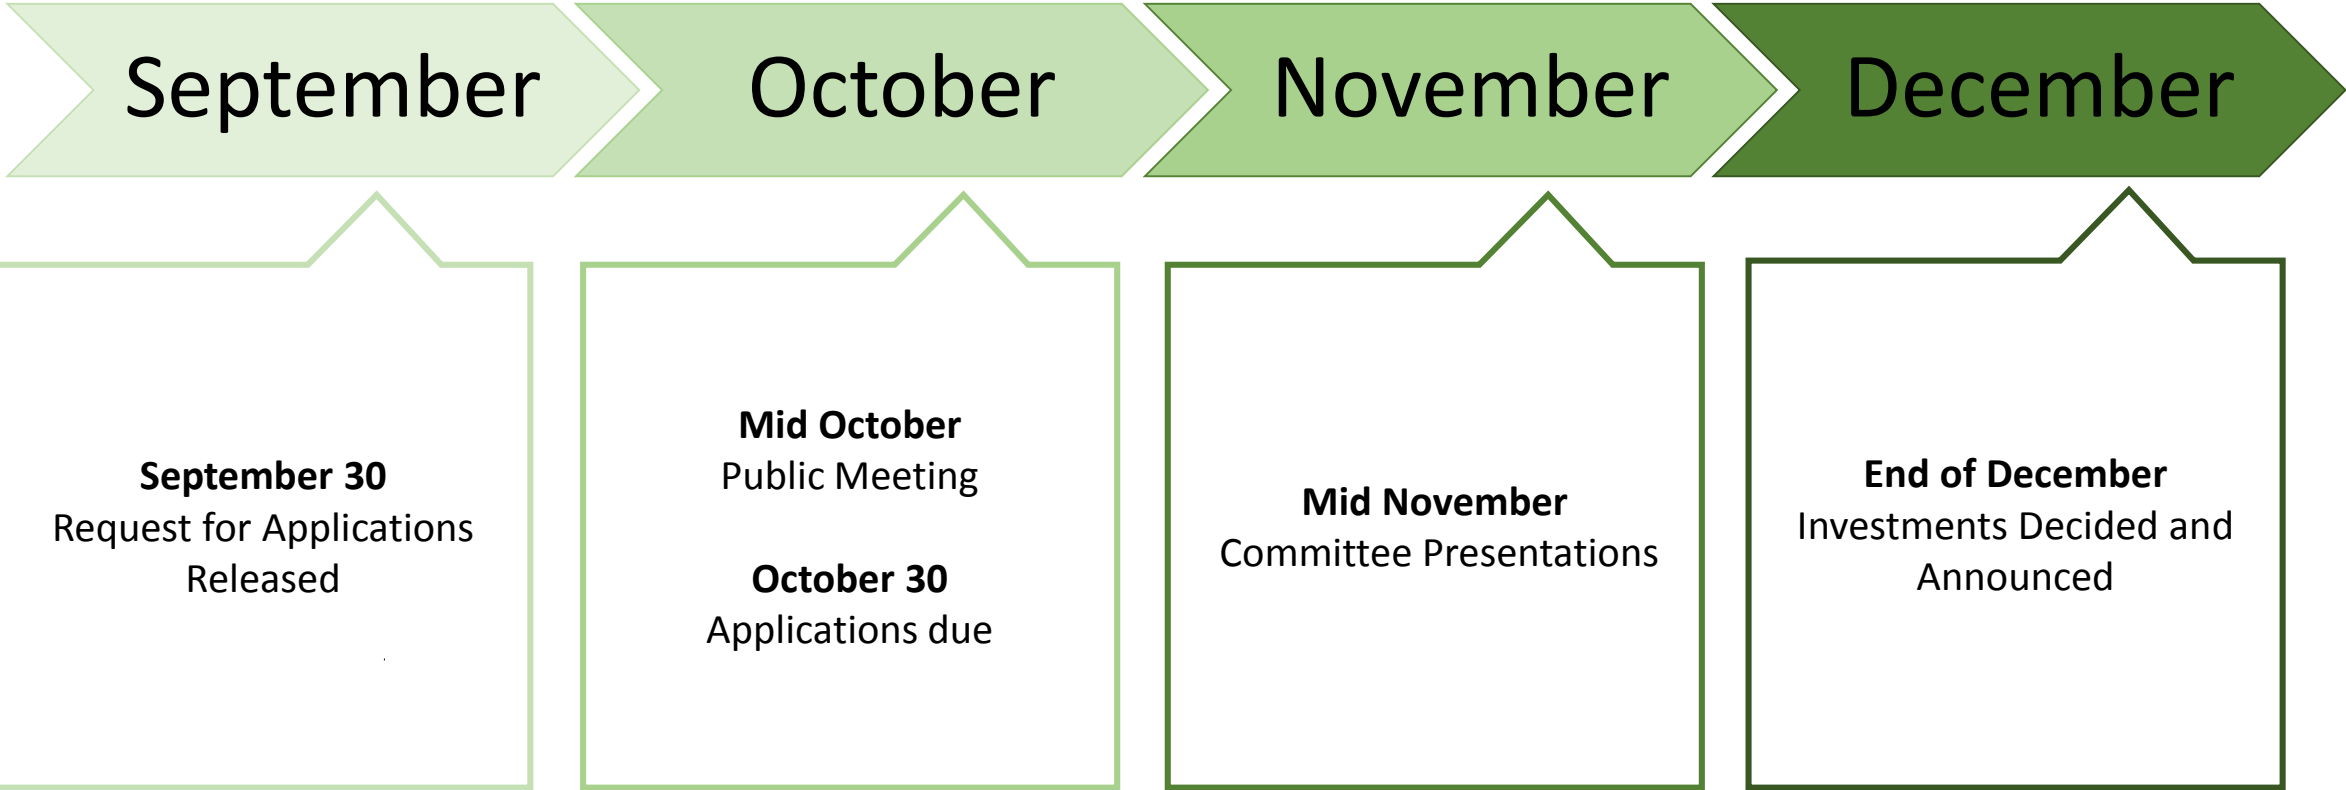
September

October

November

December

**September 30**
Request for Applications Released

**Mid October**
Public Meeting

**October 30**
Applications due

**Mid November**
Committee Presentations

**End of December**
Investments Decided and Announced